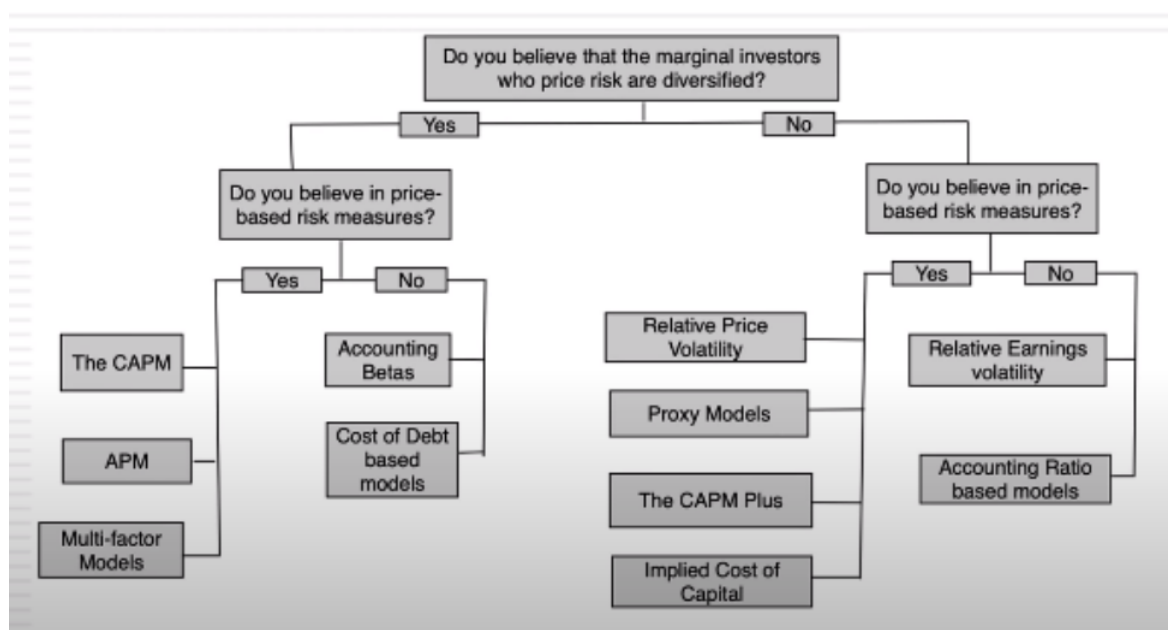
Do you believe that the marginal investors who price risk are diversified?

Yes

No

Do you believe in price-based risk measures?

Do you believe in price-based risk measures?

Yes

No

Yes

No

The CAPM

APM

Multi-factor Models

Accounting Betas

Cost of Debt based models

Relative Price Volatility

Proxy Models

The CAPM Plus

Implied Cost of Capital

Relative Earnings volatility

Accounting Ratio based models